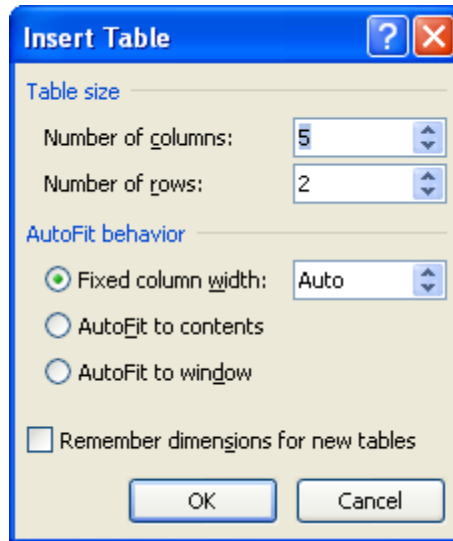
Insert Table

?

Table size

Number of columns: 5

Number of rows: 2

AutoFit behavior

Fixed column width: Auto

AutoFit to contents

AutoFit to window

Remember dimensions for new tables

OK

Cancel